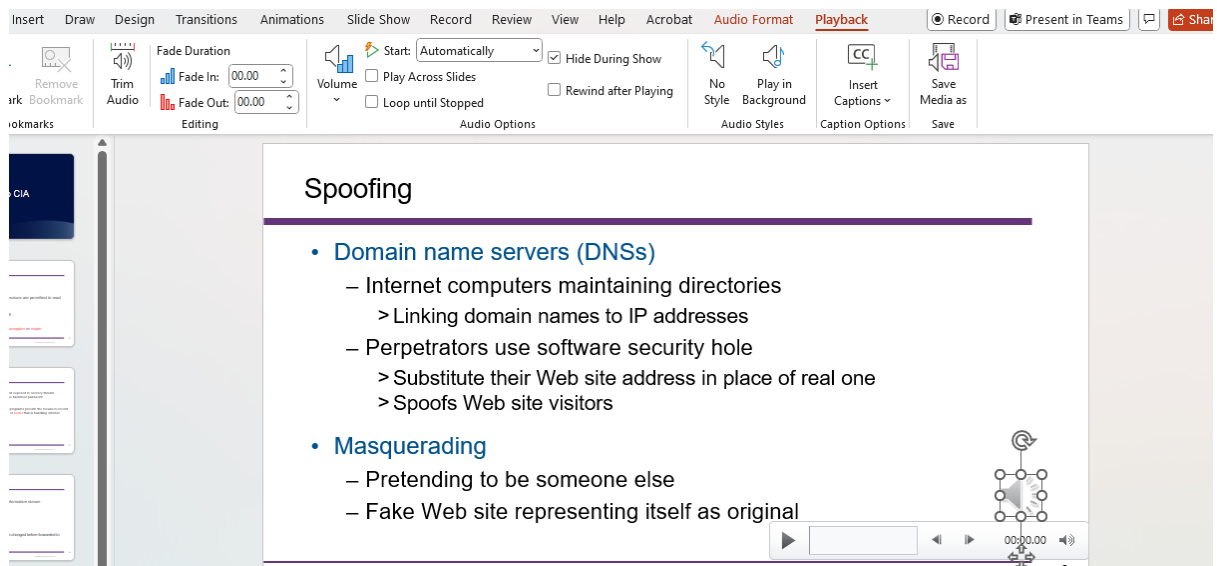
Insert Draw Design Transitions Animations Slide Show Record Review View Help Acrobat Audio Format Playback

Record Present in Teams Shar

ark Remove Bookmark
ookmarks

Trim Audio
Fade Duration
Fade In: 00.00
Fade Out: 00.00
Editing

Volume
Start: Automatically
Play Across Slides
Loop until Stopped
Hide During Show
Rewind after Playing
Audio Options

No Style
Play in Background
Audio Styles

Insert Captions
Caption Options

Save Media as
Save

CIA

Spoofing

• Domain name servers (DNSs)
– Internet computers maintaining directories
> Linking domain names to IP addresses
– Perpetrators use software security hole
> Substitute their Web site address in place of real one
> Spoofs Web site visitors

• Masquerading
– Pretending to be someone else
– Fake Web site representing itself as original

00:00.00